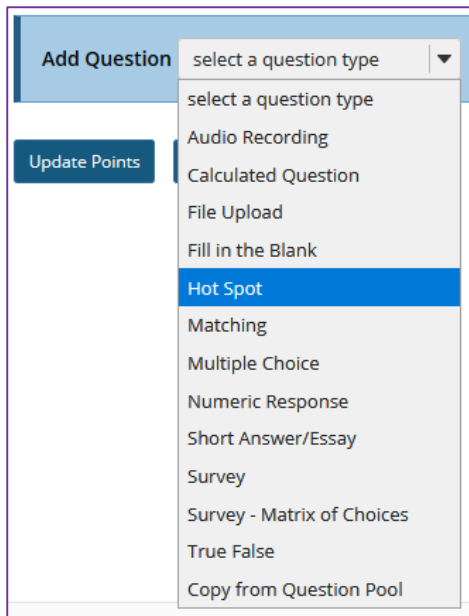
Add Question select a question type

Update Points

select a question type
Audio Recording
Calculated Question
File Upload
Fill in the Blank
Hot Spot
Matching
Multiple Choice
Numeric Response
Short Answer/Essay
Survey
Survey - Matrix of Choices
True False
Copy from Question Pool